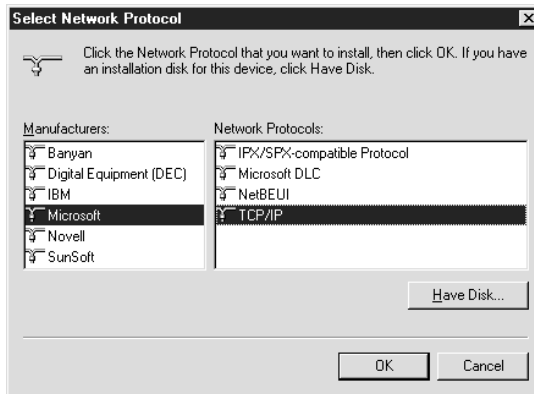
Select Network Protocol

×

Click the Network Protocol that you want to install, then click OK. If you have an installation disk for this device, click Have Disk.

Manufacturers:

Banyan
Digital Equipment (DEC)
IBM
Microsoft
Novell
SunSoft

Network Protocols:

IPX/SPX-compatible Protocol
Microsoft DLC
NetBEUI
TCP/IP

Have Disk...

OK

Cancel